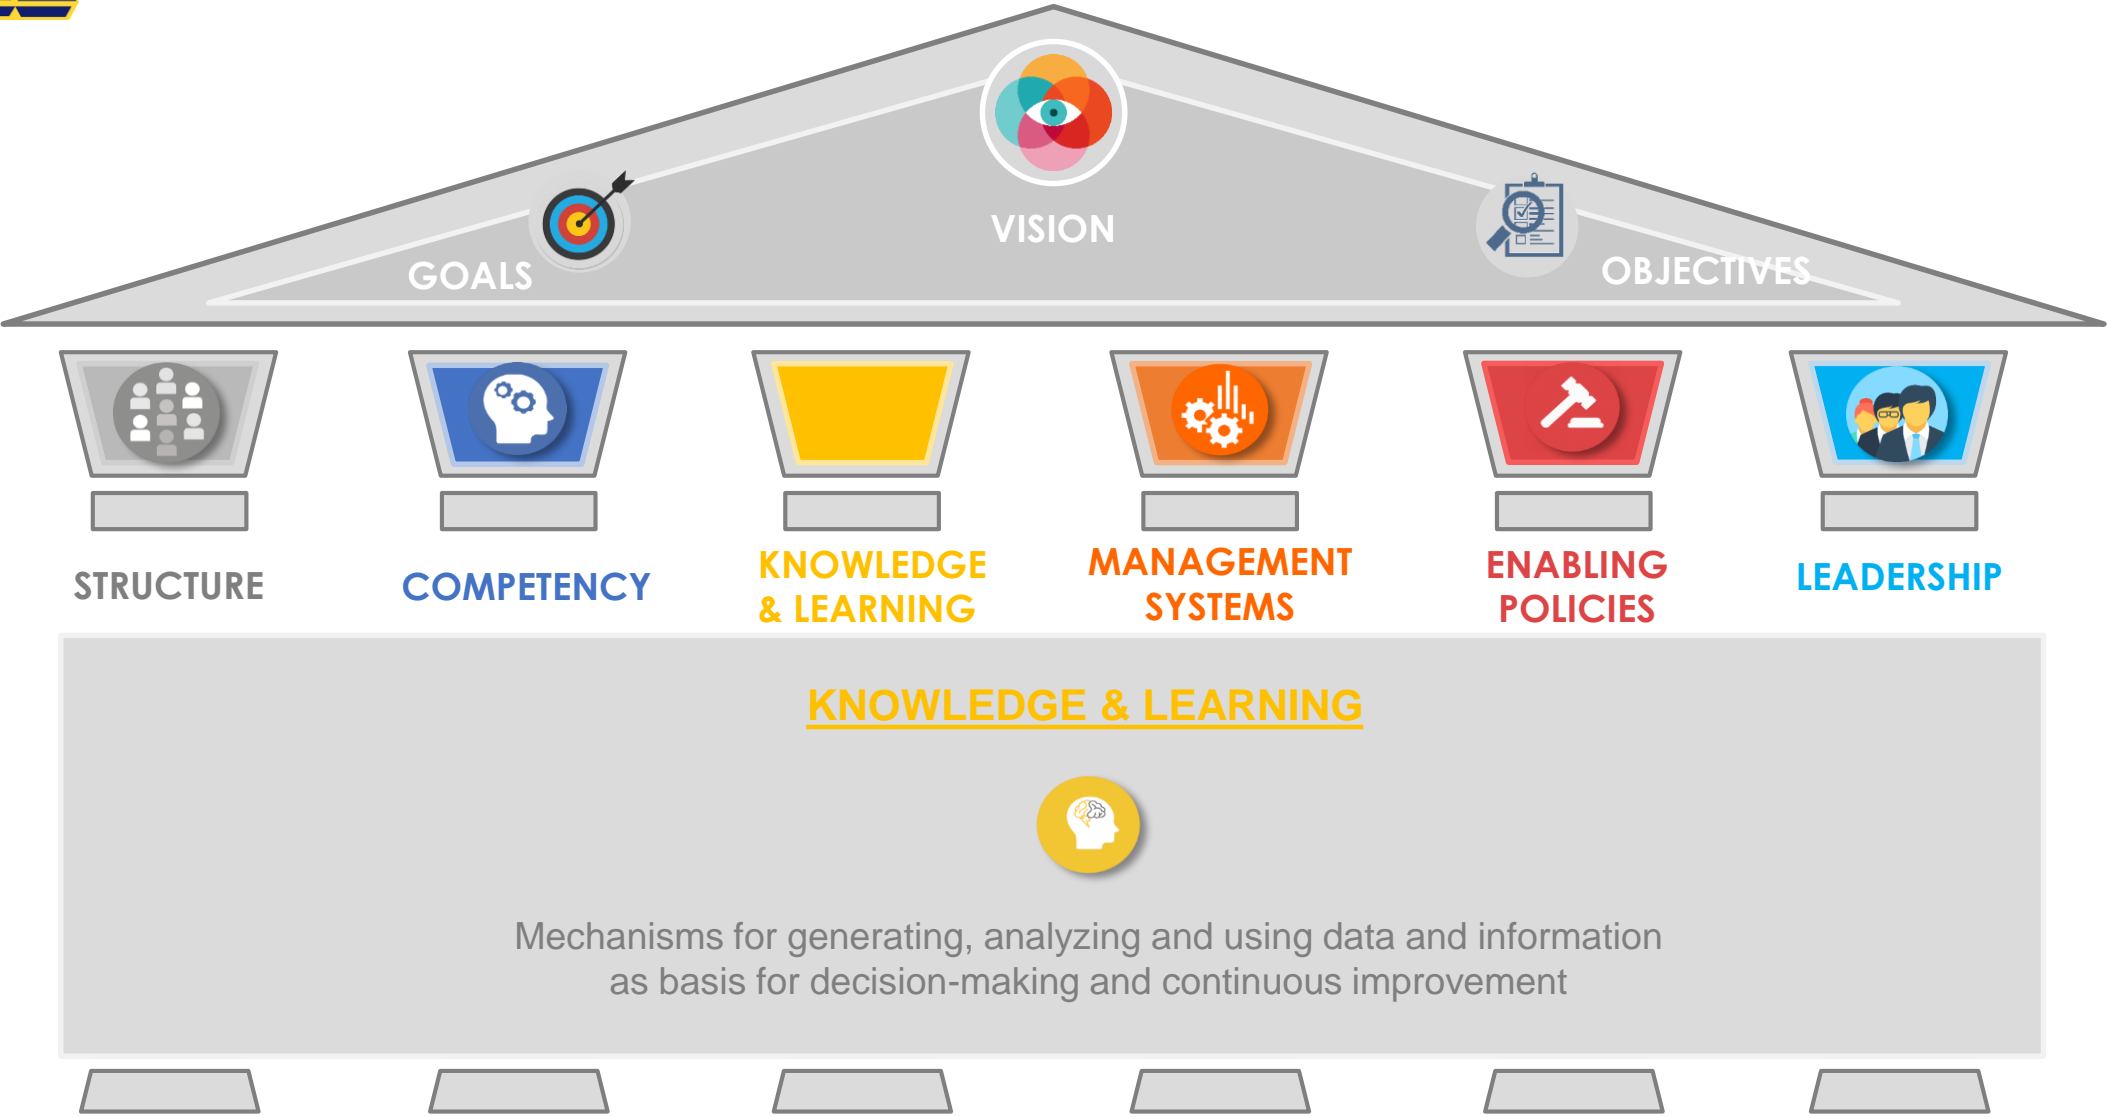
VISION

GOALS

OBJECTIVES

STRUCTURE

COMPETENCY

KNOWLEDGE & LEARNING

MANAGEMENT SYSTEMS

ENABLING POLICIES

LEADERSHIP

KNOWLEDGE & LEARNING

Mechanisms for generating, analyzing and using data and information as basis for decision-making and continuous improvement